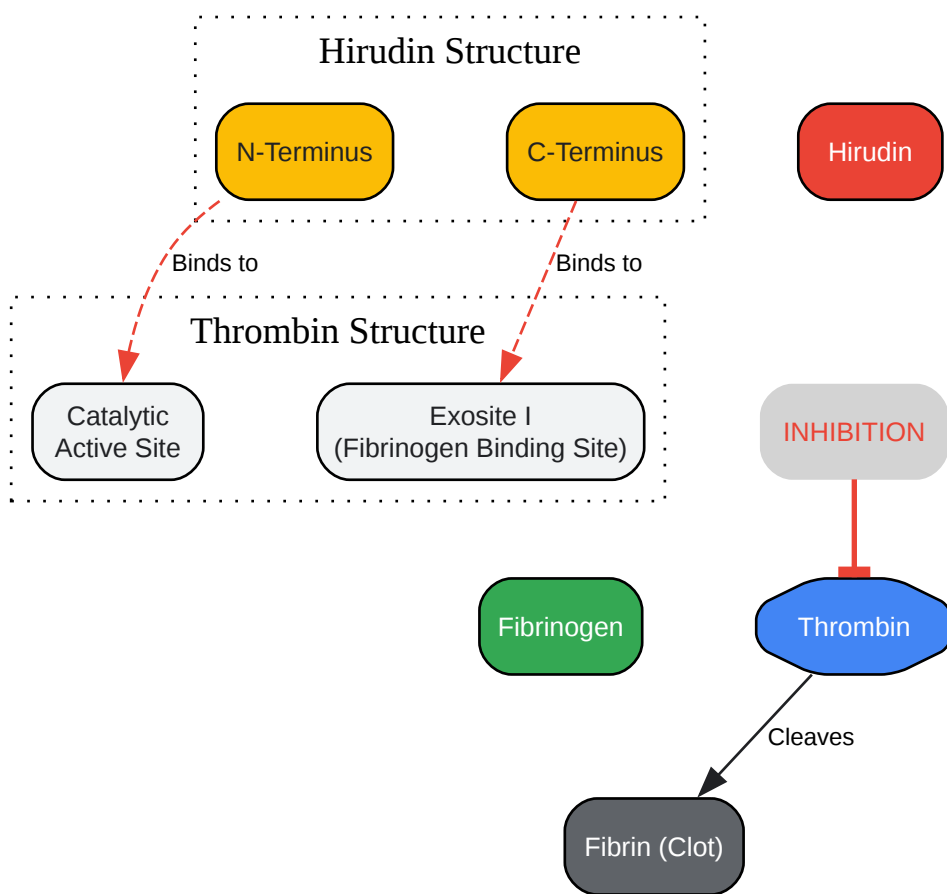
Hirudin Structure

N-Terminus

C-Terminus

Hirudin

Binds to

Binds to

Thrombin Structure

Catalytic Active Site

Exosite I (Fibrinogen Binding Site)

INHIBITION

Fibrinogen

Thrombin

Cleaves

Fibrin (Clot)